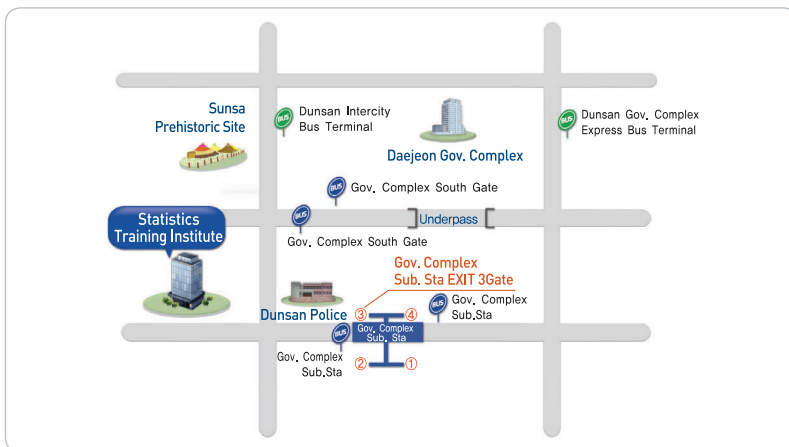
Sunsa Prehistoric Site

BUS Dunsan Intercity Bus Terminal

Daejeon Gov. Complex

BUS Dunsan Gov. Complex Express Bus Terminal

BUS Gov. Complex South Gate

Statistics Training Institute

BUS

Underpass

Gov. Complex South Gate

Gov. Complex Sub. Sta EXIT 3Gate

Dunsan Police

③

④

BUS Gov. Complex Sub.Sta

Gov. Complex Sub. Sta

BUS

Gov. Complex Sub.Sta

②

①